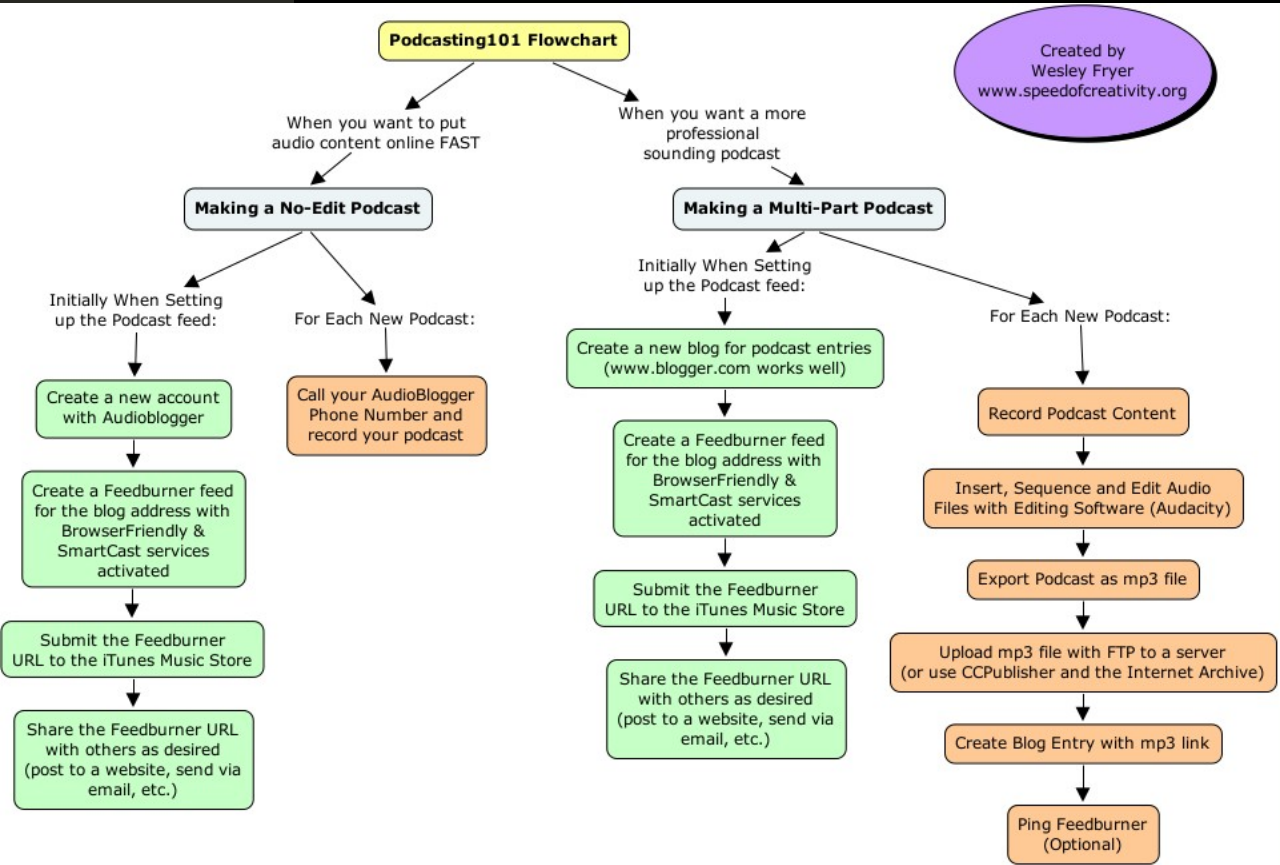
Podcasting101 Flowchart

Created by
Wesley Fryer
www.speedofcreativity.org

When you want to put audio content online FAST

When you want a more professional sounding podcast

Making a No-Edit Podcast

Initially When Setting up the Podcast feed:

Create a new account with Audioblogger

Create a Feedburner feed for the blog address with BrowserFriendly & SmartCast services activated

Submit the Feedburner URL to the iTunes Music Store

Share the Feedburner URL with others as desired (post to a website, send via email, etc.)

For Each New Podcast:

Call your AudioBlogger Phone Number and record your podcast

Making a Multi-Part Podcast

Initially When Setting up the Podcast feed:

Create a new blog for podcast entries (www.blogger.com works well)

Create a Feedburner feed for the blog address with BrowserFriendly & SmartCast services activated

Submit the Feedburner URL to the iTunes Music Store

Share the Feedburner URL with others as desired (post to a website, send via email, etc.)

For Each New Podcast:

Record Podcast Content

Insert, Sequence and Edit Audio Files with Editing Software (Audacity)

Export Podcast as mp3 file

Upload mp3 file with FTP to a server (or use CCPublisher and the Internet Archive)

Create Blog Entry with mp3 link

Ping Feedburner (Optional)